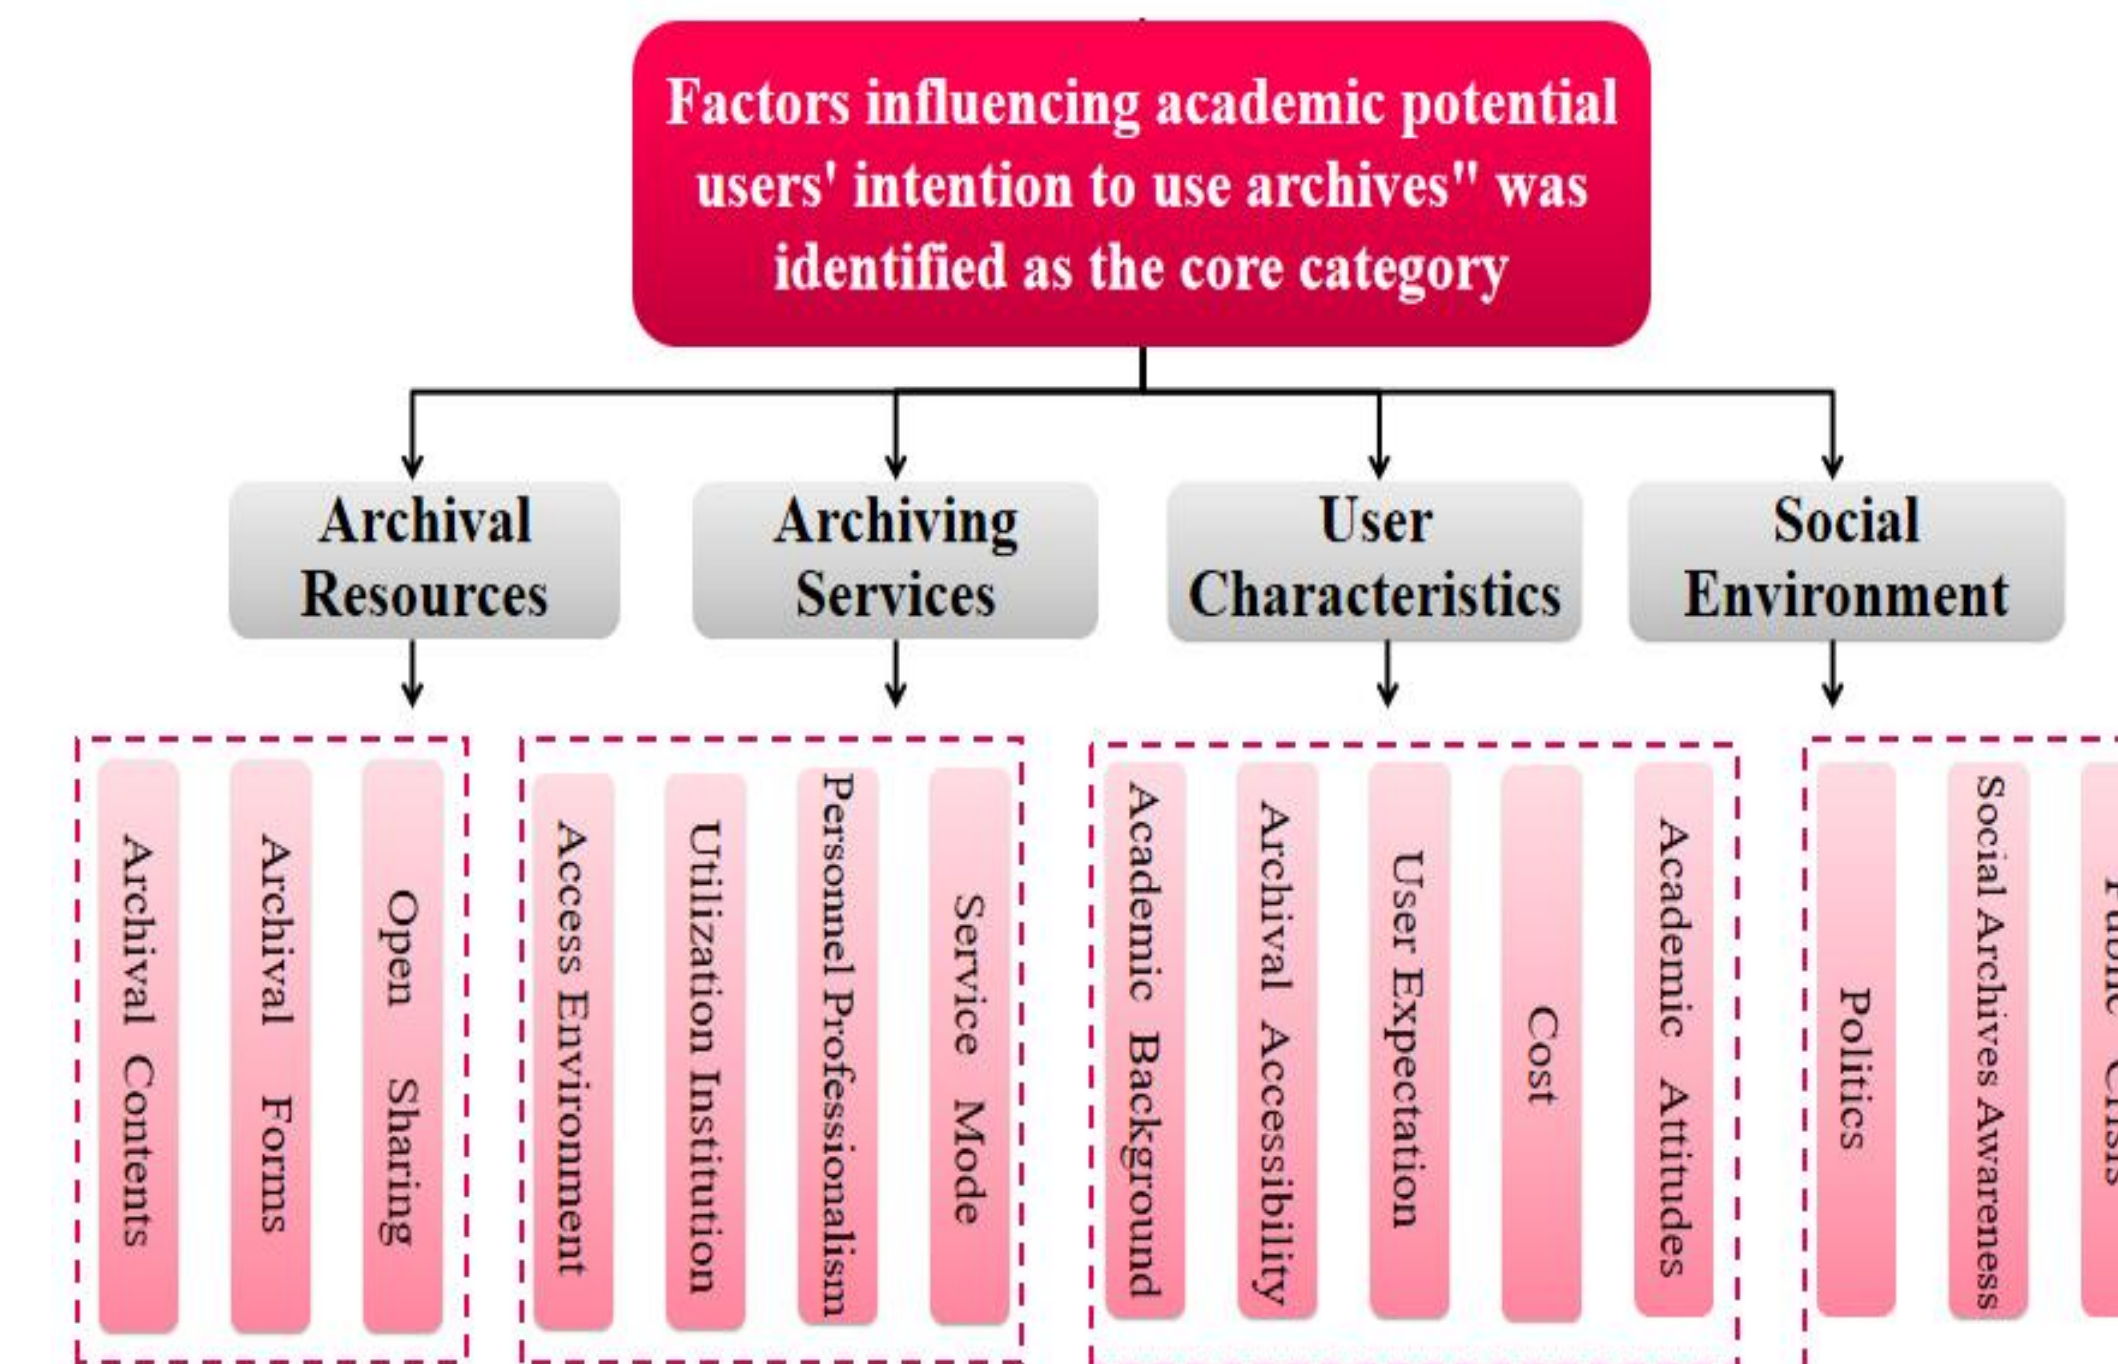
Factors influencing academic potential users' intention to use archives" was identified as the core category

Archival Resources

Archiving Services

User Characteristics

Social Environment

Archival Contents

Archival Forms

Open Sharing

Access Environment

Utilization Institution

Personnel Professionalism

Service Mode

Academic Background

Archival Accessibility

User Expectation

Cost

Academic Attitudes

Politics

Social Archives Awareness

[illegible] Crisis